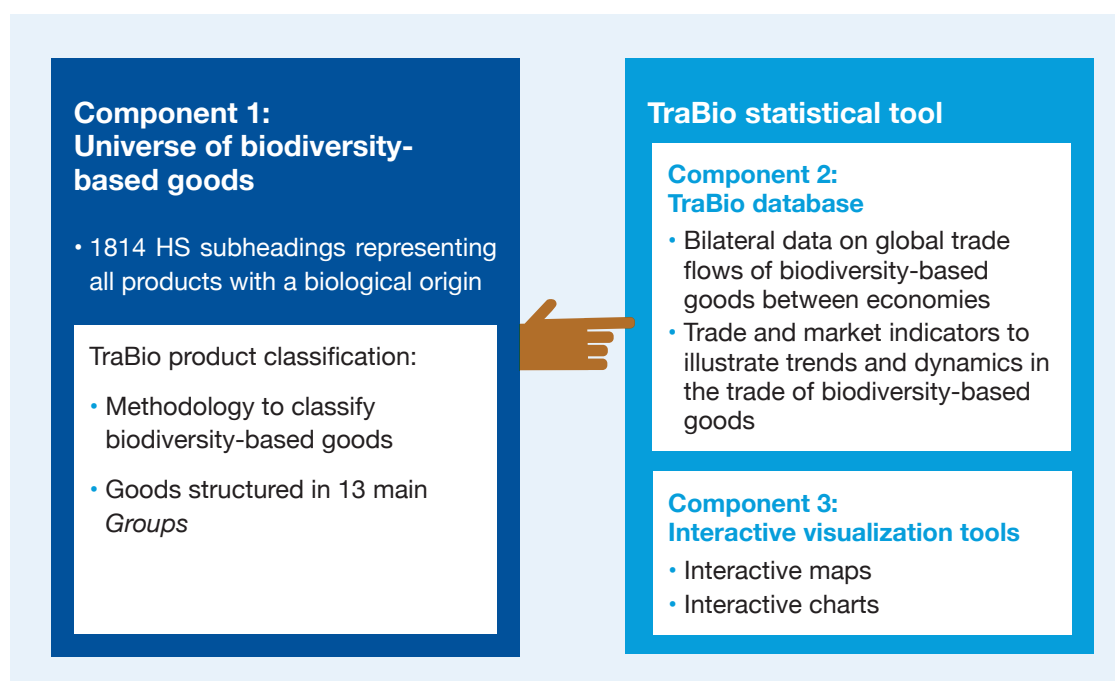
Component 1:
Universe of biodiversity-based goods

• 1814 HS subheadings representing all products with a biological origin

TraBio product classification:

• Methodology to classify biodiversity-based goods

• Goods structured in 13 main *Groups*

TraBio statistical tool

Component 2:
TraBio database

• Bilateral data on global trade flows of biodiversity-based goods between economies
• Trade and market indicators to illustrate trends and dynamics in the trade of biodiversity-based goods

Component 3:
Interactive visualization tools

• Interactive maps
• Interactive charts